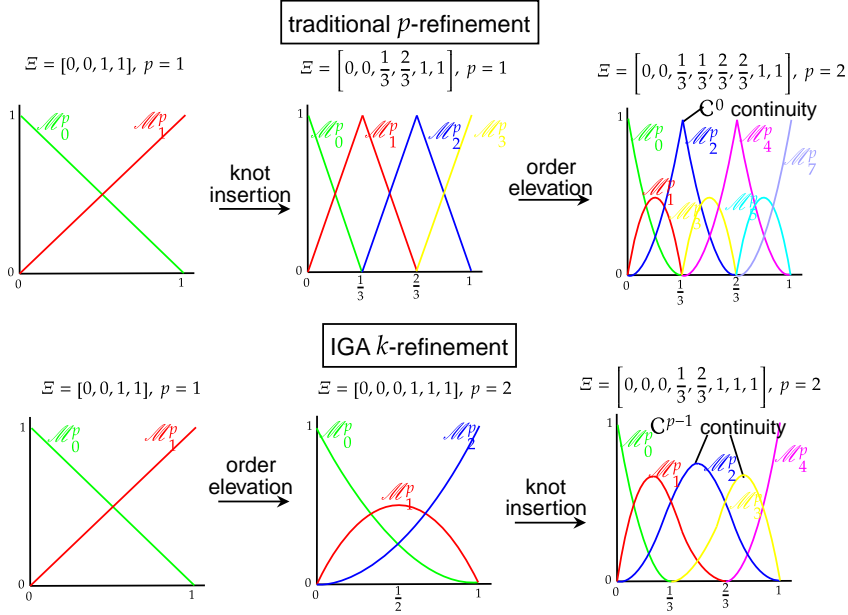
traditional $p$-refinement

$\Xi = [0, 0, 1, 1],\ p = 1$

1 $\mathscr{M}_0^p$ $\mathscr{M}_1^p$ 0 0 1

knot insertion

$\Xi = \left[0, 0, \frac{1}{3}, \frac{2}{3}, 1, 1\right],\ p = 1$

1 $\mathscr{M}_0^p$ $\mathscr{M}_1^p$ $\mathscr{M}_2^p$ $\mathscr{M}_3^p$ 0 0 $\frac{1}{3}$ $\frac{2}{3}$ 1

order elevation

$\Xi = \left[0, 0, \frac{1}{3}, \frac{1}{3}, \frac{2}{3}, \frac{2}{3}, 1, 1\right],\ p = 2$

$C^0$ continuity

1 $\mathscr{M}_0^p$ $\mathscr{M}_1^p$ $\mathscr{M}_2^p$ $\mathscr{M}_3^p$ $\mathscr{M}_4^p$ $\mathscr{M}_5^p$ $\mathscr{M}_7^p$ 0 0 $\frac{1}{3}$ $\frac{2}{3}$ 1

IGA $k$-refinement

$\Xi = [0, 0, 1, 1],\ p = 1$

1 $\mathscr{M}_0^p$ $\mathscr{M}_1^p$ 0 0 1

order elevation

$\Xi = [0, 0, 0, 1, 1, 1],\ p = 2$

1 $\mathscr{M}_0^p$ $\mathscr{M}_1^p$ $\mathscr{M}_2^p$ 0 0 $\frac{1}{2}$ 1

knot insertion

$\Xi = \left[0, 0, 0, \frac{1}{3}, \frac{2}{3}, 1, 1, 1\right],\ p = 2$

$C^{p-1}$ continuity

1 $\mathscr{M}_0^p$ $\mathscr{M}_1^p$ $\mathscr{M}_2^p$ $\mathscr{M}_3^p$ $\mathscr{M}_4^p$ 0 0 $\frac{1}{3}$ $\frac{2}{3}$ 1